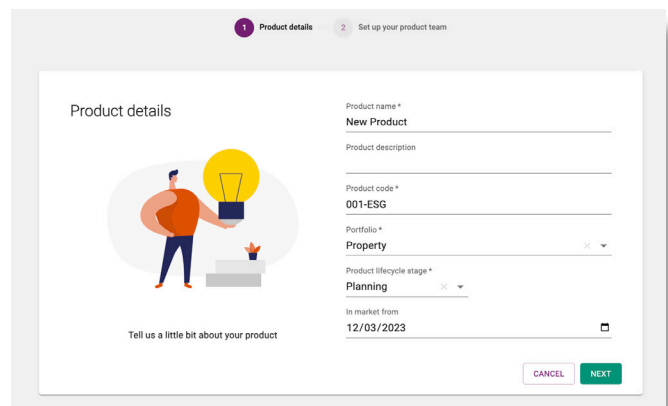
1 Product details 2 Set up your product team

Product details

Tell us a little bit about your product

Product name *
New Product

Product description

Product code *
001-ESG

Portfolio *
Property

Product lifecycle stage *
Planning

In market from
12/03/2023

CANCEL NEXT